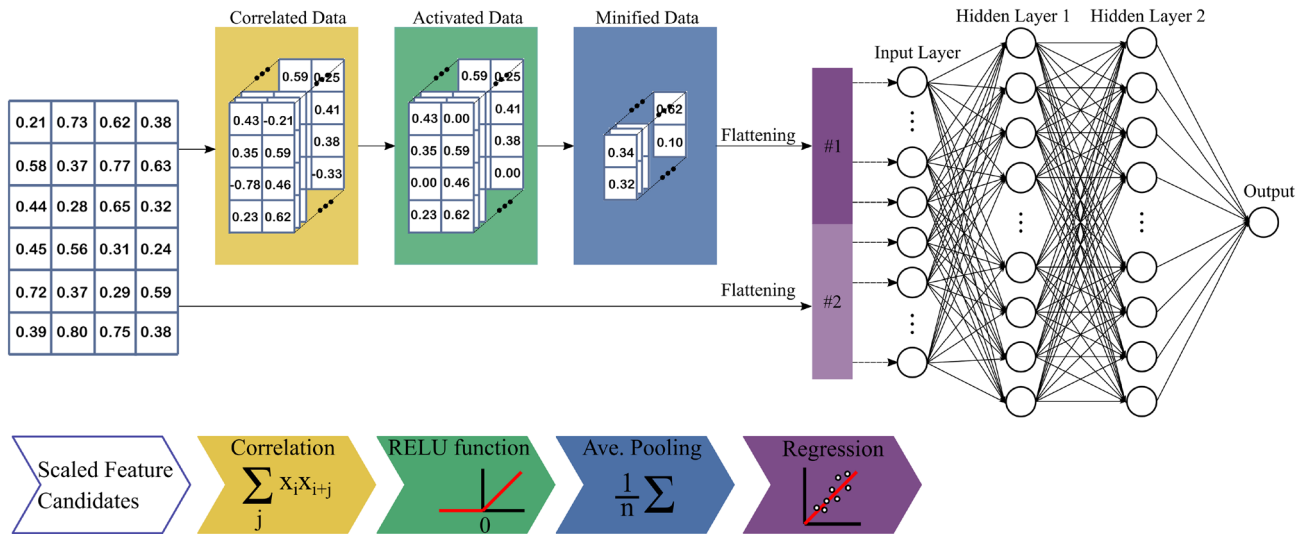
| 0.21 | 0.73 | 0.62 | 0.38 |
|---|---|---|---|
| 0.58 | 0.37 | 0.77 | 0.63 |
| 0.44 | 0.28 | 0.65 | 0.32 |
| 0.45 | 0.56 | 0.31 | 0.24 |
| 0.72 | 0.37 | 0.29 | 0.59 |
| 0.39 | 0.80 | 0.75 | 0.38 |

Correlated Data

0.59 0.25
0.43 -0.21 0.41
0.35 0.59 0.38
-0.78 0.46 -0.33
0.23 0.62

Activated Data

0.59 0.25
0.43 0.00 0.41
0.35 0.59 0.38
0.00 0.46 0.00
0.23 0.62

Minified Data

0.62
0.34 0.10
0.32

Flattening

Flattening

#1

#2

Input Layer

Hidden Layer 1

Hidden Layer 2

Output

Scaled Feature Candidates

Correlation
$\sum_{j} x_i x_{i+j}$

RELU function
0

Ave. Pooling
$\frac{1}{n}\sum$

Regression